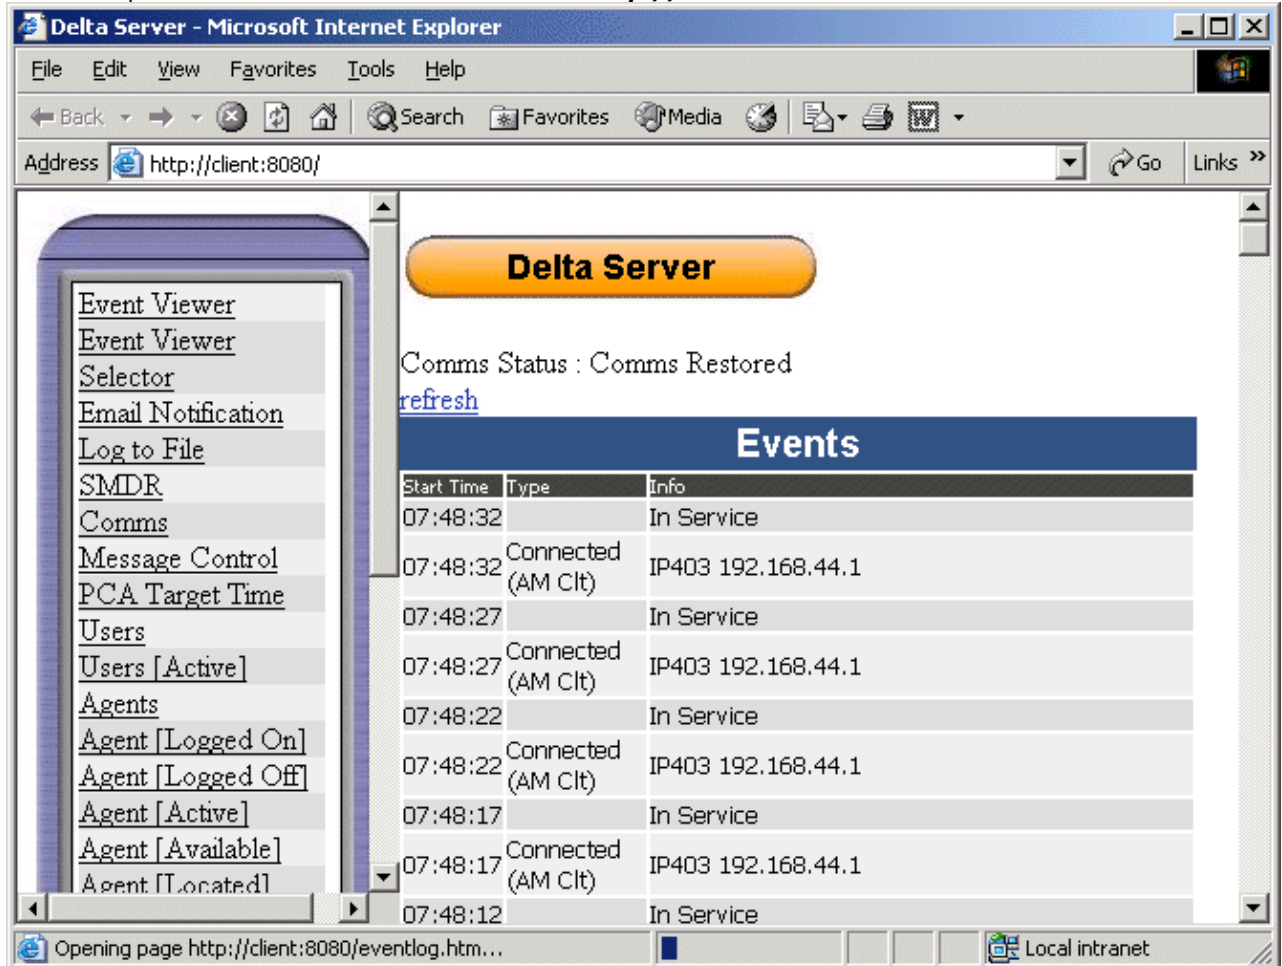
Delta Server - Microsoft Internet Explorer

File Edit View Favorites Tools Help

Back Search Favorites Media

Address http://client:8080/ Go Links »

Event Viewer
Event Viewer Selector
Email Notification
Log to File
SMDR
Comms
Message Control
PCA Target Time
Users
Users [Active]
Agents
Agent [Logged On]
Agent [Logged Off]
Agent [Active]
Agent [Available]
Agent [Located]

Delta Server

Comms Status : Comms Restored
refresh

Events

| Start Time | Type | Info |
|---|---|---|
| 07:48:32 | | In Service |
| 07:48:32 | Connected (AM Clt) | IP403 192.168.44.1 |
| 07:48:27 | | In Service |
| 07:48:27 | Connected (AM Clt) | IP403 192.168.44.1 |
| 07:48:22 | | In Service |
| 07:48:22 | Connected (AM Clt) | IP403 192.168.44.1 |
| 07:48:17 | | In Service |
| 07:48:17 | Connected (AM Clt) | IP403 192.168.44.1 |
| 07:48:12 | | In Service |

Opening page http://client:8080/eventlog.htm...
Local intranet